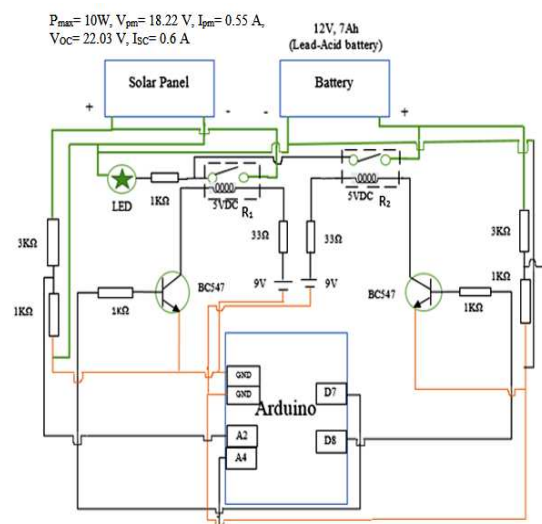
$P_{max}$= 10W, $V_{pm}$= 18.22 V, $I_{pm}$= 0.55 A, $V_{OC}$= 22.03 V, $I_{SC}$= 0.6 A

12V, 7Ah (Lead-Acid battery)

Solar Panel

Battery

+

-

-

+

LED

1KΩ

5VDC

$R_1$

5VDC

$R_2$

33Ω

33Ω

3KΩ

3KΩ

1KΩ

1KΩ

BC547

BC547

1KΩ

1KΩ

1KΩ

9V

9V

GND

GND

Arduino

D7

A2

D8

A4